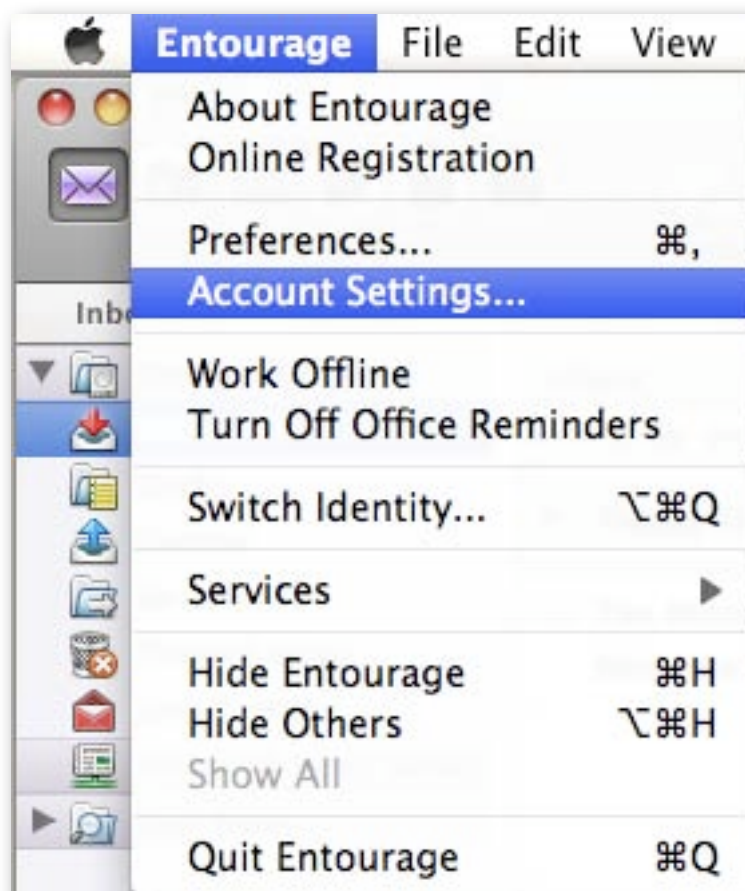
Entourage File Edit View

Inb

About Entourage
Online Registration

Preferences... ⌘,
Account Settings...

Work Offline
Turn Off Office Reminders

Switch Identity... ⌥⌘Q

Services ▶

Hide Entourage ⌘H
Hide Others ⌥⌘H
Show All

Quit Entourage ⌘Q